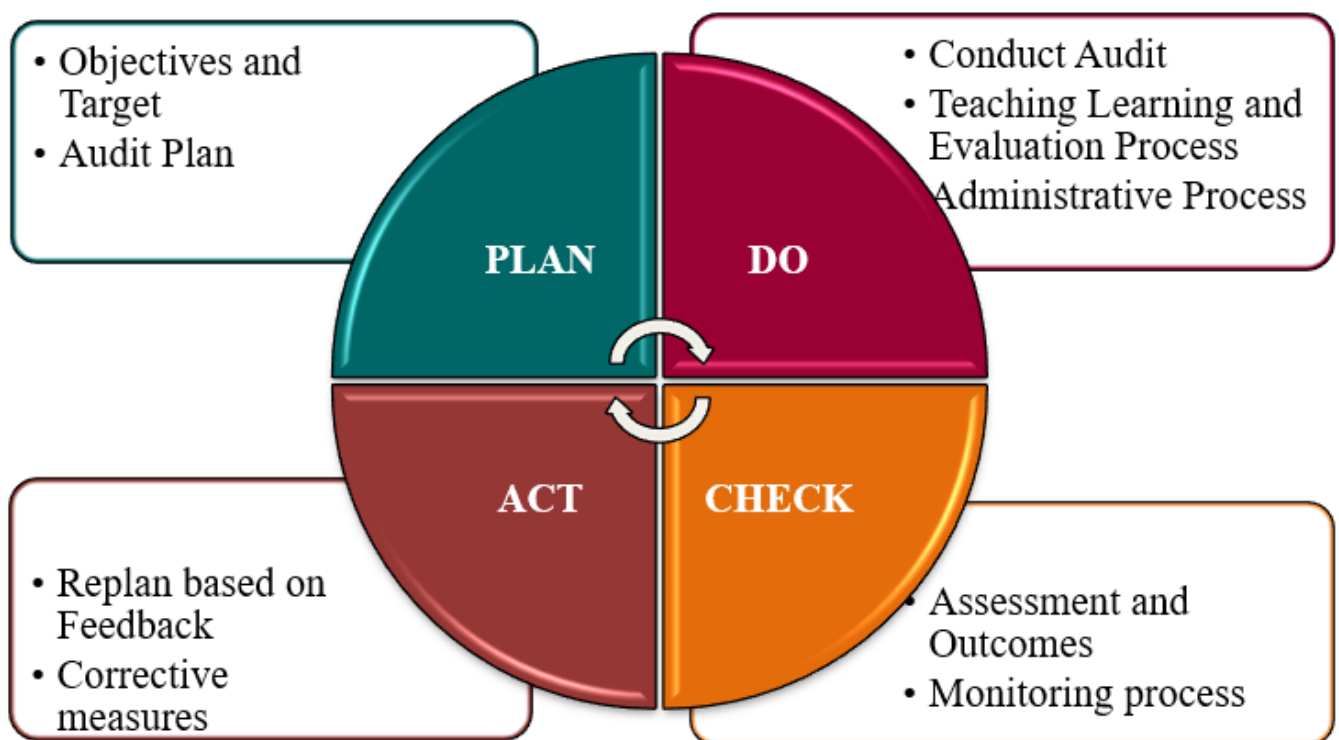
• Objectives and Target
• Audit Plan

• Conduct Audit
• Teaching Learning and Evaluation Process
Administrative Process

PLAN

DO

ACT

CHECK

• Replan based on Feedback
• Corrective measures

• Assessment and Outcomes
• Monitoring process